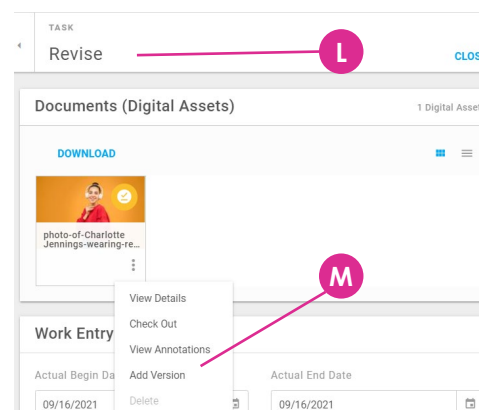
TASK
Revise
L
CLOS
Documents (Digital Assets)
1 Digital Asse
DOWNLOAD
photo-of-Charlotte Jennings-wearing-re...
M
View Details
Check Out
View Annotations
Add Version
Delete
Work Entry
Actual Begin Da
Actual End Date
09/16/2021
09/16/2021